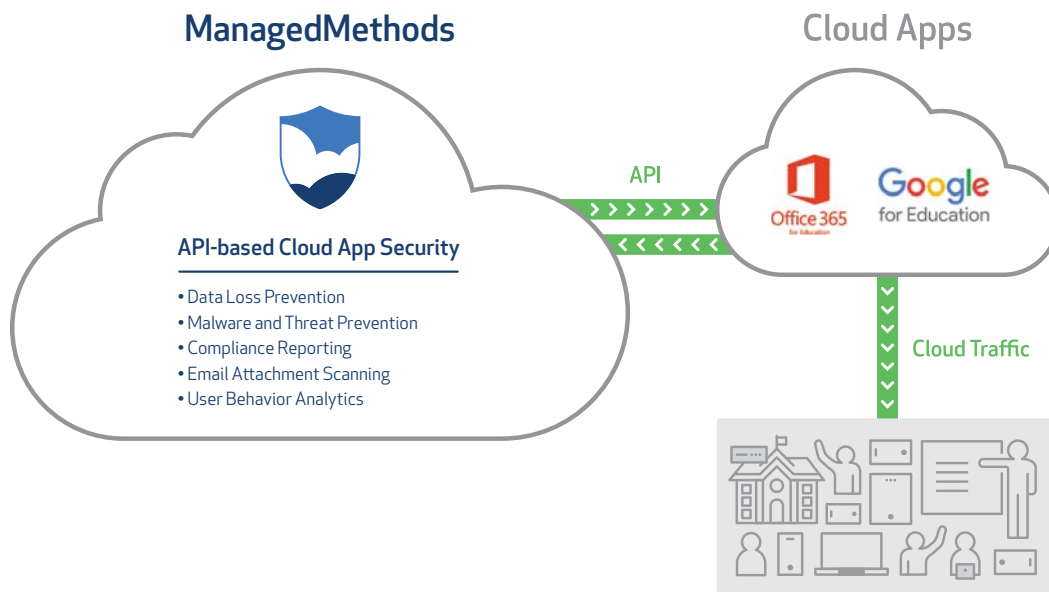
ManagedMethods

Cloud Apps

API-based Cloud App Security

• Data Loss Prevention
• Malware and Threat Prevention
• Compliance Reporting
• Email Attachment Scanning
• User Behavior Analytics

API

Office 365
for Education

Google
for Education

Cloud Traffic